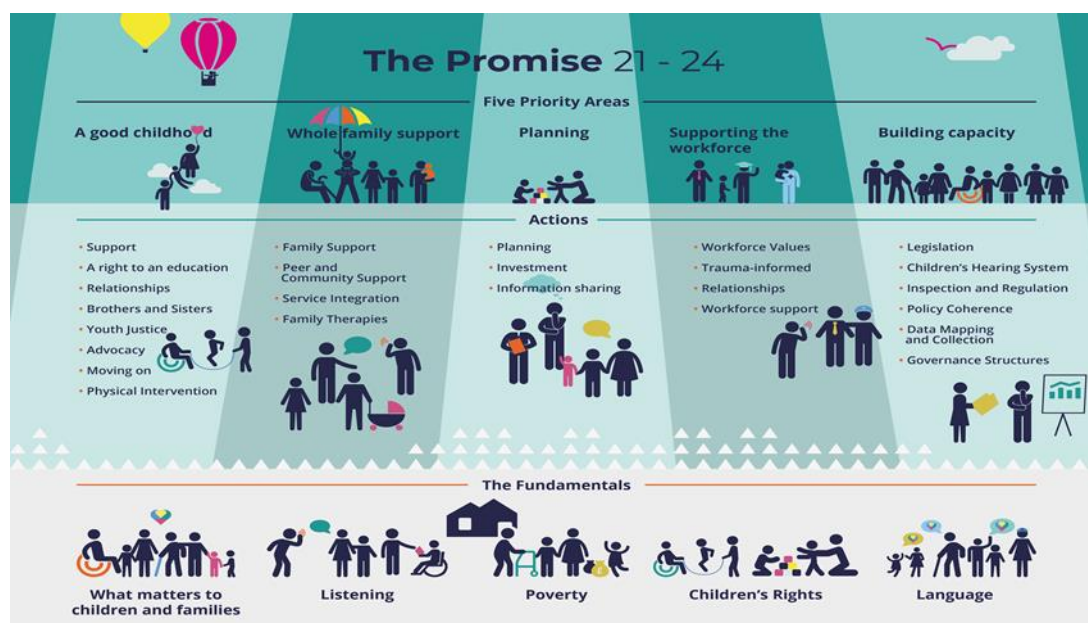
The Promise 21 - 24

Five Priority Areas

A good childhood

Whole family support

Planning

Supporting the workforce

Building capacity

Actions

- Support
- A right to an education
- Relationships
- Brothers and Sisters
- Youth Justice
- Advocacy
- Moving on
- Physical Intervention

- Family Support
- Peer and Community Support
- Service Integration
- Family Therapies

- Planning
- Investment
- Information sharing

- Workforce Values
- Trauma-informed
- Relationships
- Workforce support

- Legislation
- Children's Hearing System
- Inspection and Regulation
- Policy Coherence
- Data Mapping and Collection
- Governance Structures

The Fundamentals

What matters to children and families

Listening

Poverty

Children's Rights

Language